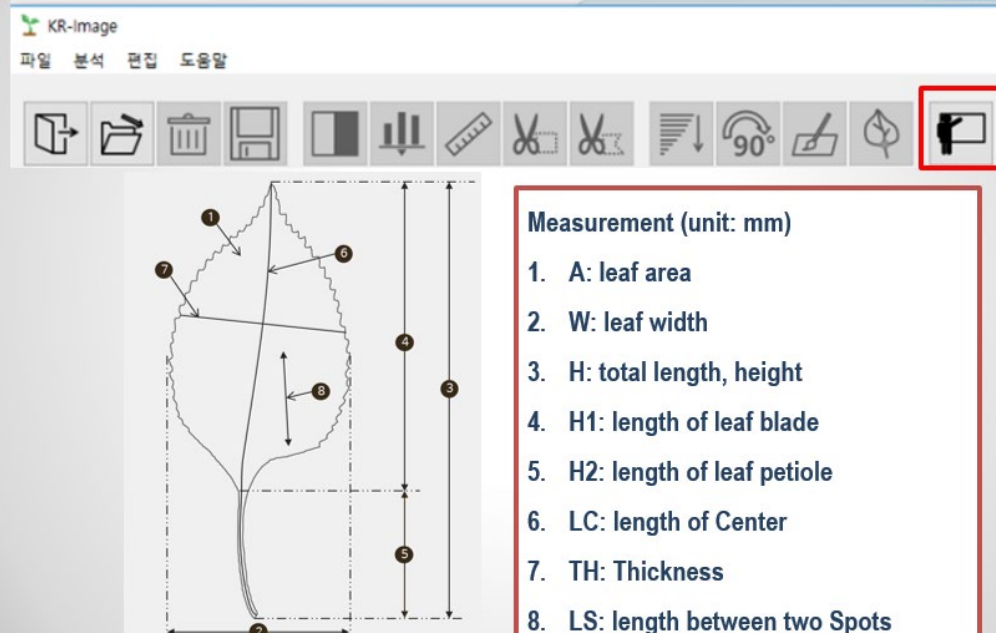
KR-Image

파일 분석 편집 도움말

90°

1
7
6
4
3
8
5
2

Measurement (unit: mm)

1. A: leaf area

2. W: leaf width

3. H: total length, height

4. H1: length of leaf blade

5. H2: length of leaf petiole

6. LC: length of Center

7. TH: Thickness

8. LS: length between two Spots